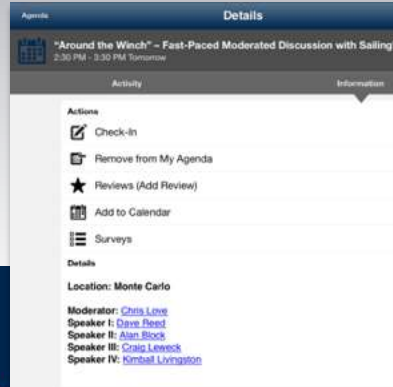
Agenda

Details

"Around the Winch" - Fast-Paced Moderated Discussion with Sailing

2:30 PM - 3:30 PM Tomorrow

Activity

Information

Actions

Check-In

Remove from My Agenda

Reviews (Add Review)

Add to Calendar

Surveys

Details

Location: Monte Carlo

Moderator: Chris Love
Speaker I: Dave Reed
Speaker II: Alan Block
Speaker III: Craig Leweck
Speaker IV: Kimball Livingston